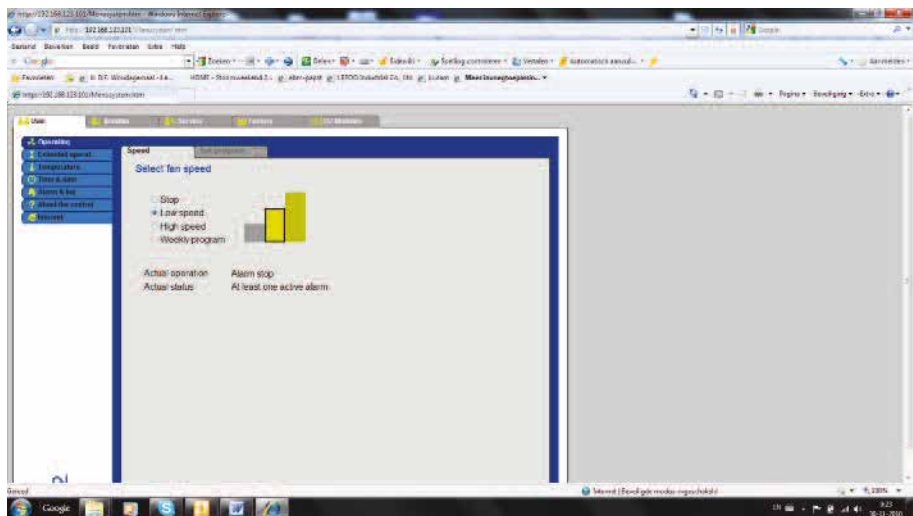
http://192.168.123.101/Menusystem.htm - Windows Internet Explorer

Bestand Bewerken Beeld Favorieten Extra Help

Google

Favorieten

http://192.168.123.101/Menusystem.htm

Pagina Beveiliging Extra

User

Operating

Extended operat.

Temperature

Time & date

Alarm & log

About the control

Service

Speed

Select fan speed

Stop

Low speed

High speed

Weekly program

Actual operation Alarm stop

Actual status At least one active alarm

Gereed

Internet | Beveiligde modus: ingeschakeld

100%